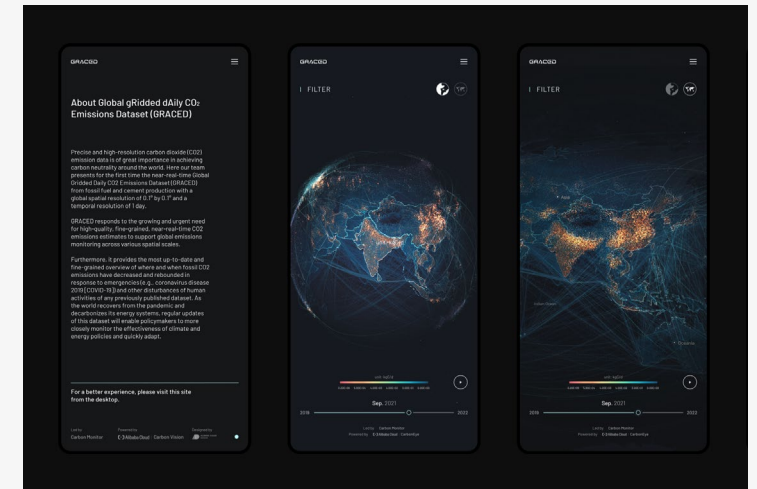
GRACED

About Global gRidded dAily CO₂ Emissions Dataset (GRACED)

Precise and high-resolution carbon dioxide (CO2) emission data is of great importance in achieving carbon neutrality around the world. Here our team presents for the first time the near-real-time Global Gridded Daily CO2 Emissions Dataset (GRACED) from fossil fuel and cement production with a global spatial resolution of 0.1° by 0.1° and a temporal resolution of 1 day.

GRACED responds to the growing and urgent need for high-quality, fine-grained, near-real-time CO2 emissions estimates to support global emissions monitoring across various spatial scales.

Furthermore, it provides the most up-to-date and fine-grained overview of where and when fossil CO2 emissions have decreased and rebounded in response to emergencies (e.g., coronavirus disease 2019 (COVID-19)) and other disturbances of human activities of any previously published dataset. As the world recovers from the pandemic and decarbonizes its energy systems, regular updates of this dataset will enable policymakers to more closely monitor the effectiveness of climate and energy policies and quickly adapt.

For a better experience, please visit this site from the desktop.

Led by Carbon Monitor
Powered by Alibaba Cloud · Carbon Vision
Designed by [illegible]

GRACED

FILTER

Sep. 2021

2019

2022

Led by Carbon Monitor
Powered by Alibaba Cloud · CarbonEye

GRACED

FILTER

Sep. 2021

2019

2022

Led by Carbon Monitor
Powered by Alibaba Cloud · CarbonEye